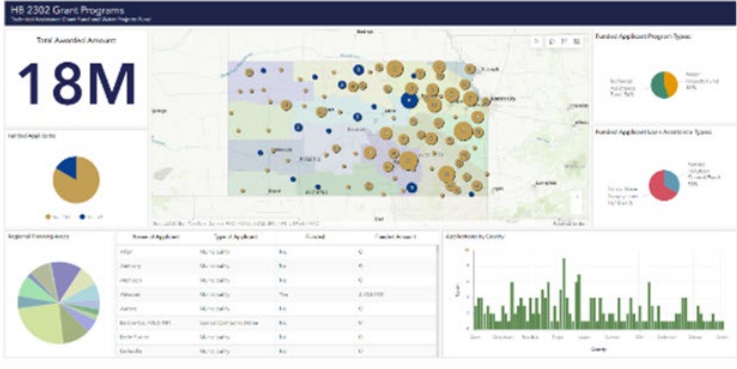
HB 2302 Grant Programs

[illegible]

Total Awarded Amount

18M

Funded Applicants

Funded Applicant Program Types

Funded Applicant Loan Assistance Types

Regional Planning Areas

| Name of Applicant | Type of Applicant | Funded | Funded Amount |
|---|---|---|---|
| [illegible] | Municipality | No | 0 |
| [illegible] | Municipality | No | 0 |
| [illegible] | Municipality | No | 0 |
| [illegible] | Municipality | Yes | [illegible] |
| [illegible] | Municipality | No | 0 |
| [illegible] | Special District or Water | No | 0 |
| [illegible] | Municipality | No | 0 |
| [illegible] | Municipality | No | 0 |

Applications by County

County